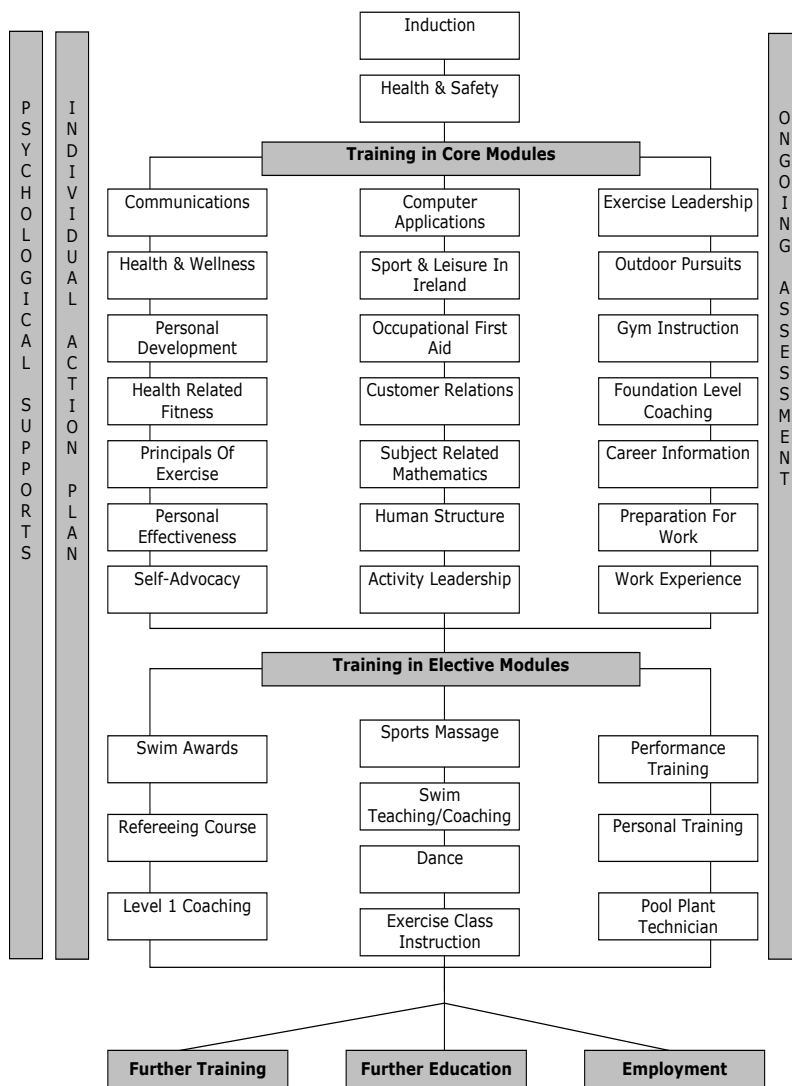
PSYCHOLOGICAL SUPPORTS

INDIVIDUAL ACTION PLAN

Induction

Health & Safety

Training in Core Modules

Communications

Health & Wellness

Personal Development

Health Related Fitness

Principals Of Exercise

Personal Effectiveness

Self-Advocacy

Computer Applications

Sport & Leisure In Ireland

Occupational First Aid

Customer Relations

Subject Related Mathematics

Human Structure

Activity Leadership

Exercise Leadership

Outdoor Pursuits

Gym Instruction

Foundation Level Coaching

Career Information

Preparation For Work

Work Experience

Training in Elective Modules

Swim Awards

Refereeing Course

Level 1 Coaching

Sports Massage

Swim Teaching/Coaching

Dance

Exercise Class Instruction

Performance Training

Personal Training

Pool Plant Technician

Further Training

Further Education

Employment

ONGOING ASSESSMENT